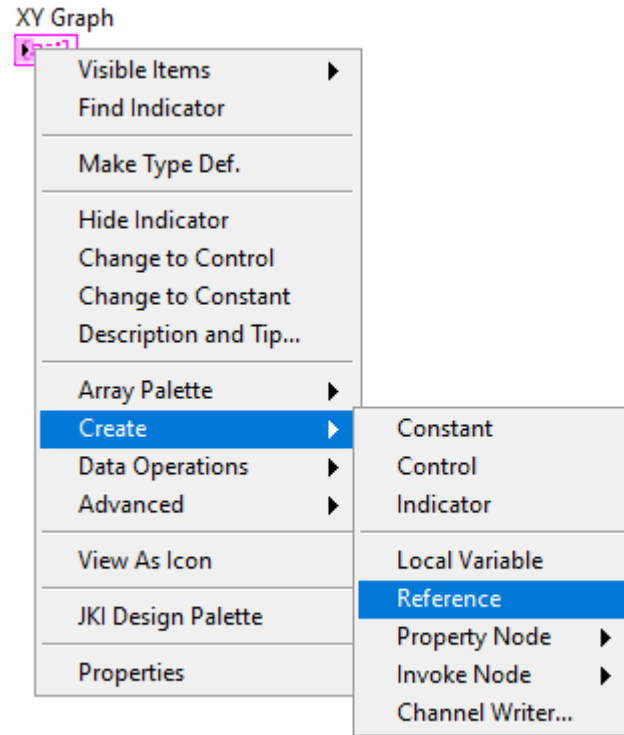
XY Graph

Visible Items
Find Indicator

Make Type Def.

Hide Indicator
Change to Control
Change to Constant
Description and Tip...

Array Palette
Create
Data Operations
Advanced

View As Icon

JKI Design Palette

Properties

Constant
Control
Indicator

Local Variable
Reference
Property Node
Invoke Node
Channel Writer...